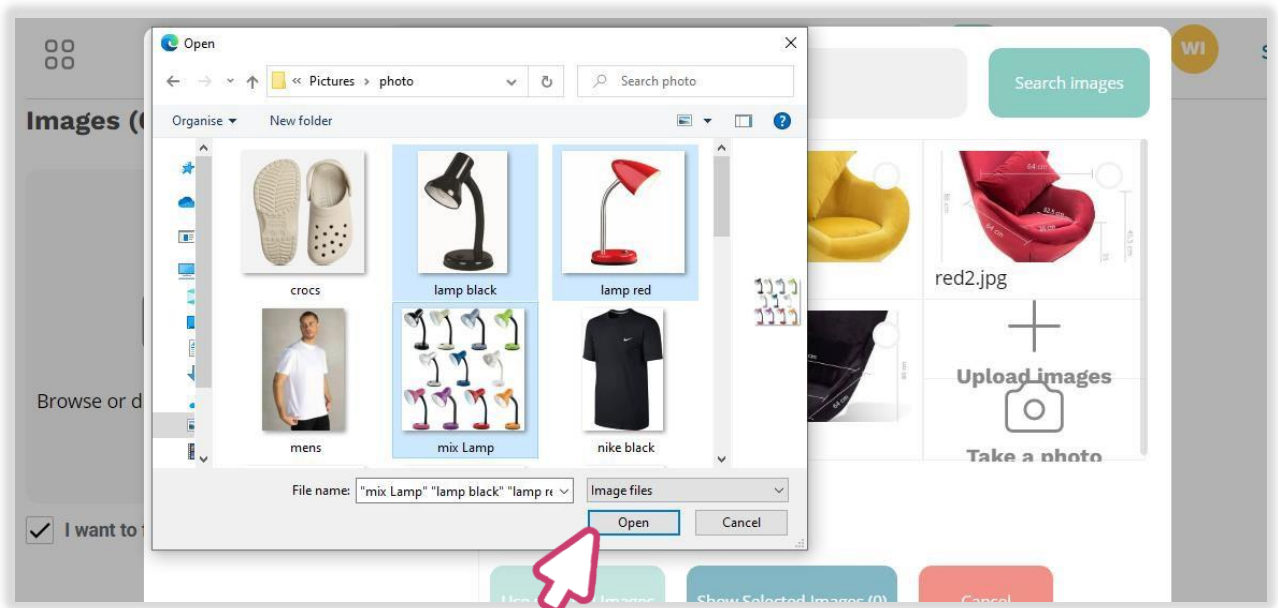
Open

« Pictures › photo

Search photo

Organise ▾ New folder

crocs

lamp black

lamp red

mens

mix Lamp

nike black

File name: "mix Lamp" "lamp black" "lamp re

Image files

Open

Cancel

WI

Search images

Images (

red2.jpg

Upload images

Take a photo

Browse or d

I want to

Show Selected Images (0)

Cancel